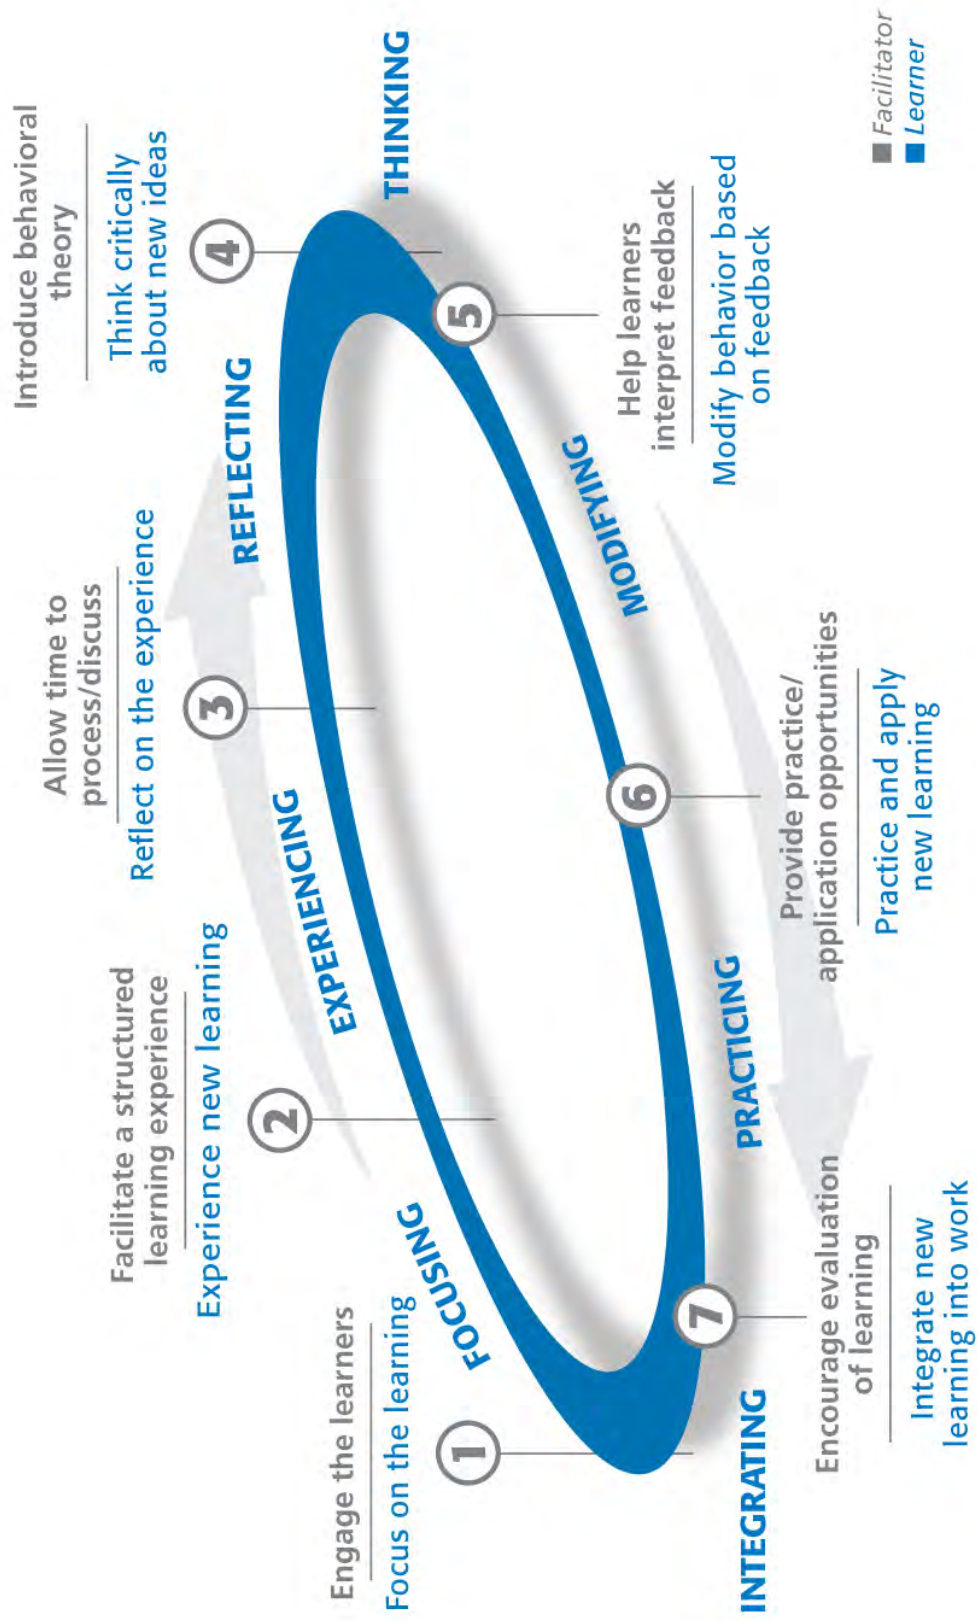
Facilitator
Learner

1
Engage the learners
Focus on the learning
FOCUSING

2
Facilitate a structured learning experience
Experience new learning
EXPERIENCING

3
Allow time to process/discuss
Reflect on the experience
REFLECTING

4
Introduce behavioral theory
Think critically about new ideas
THINKING

5
Help learners interpret feedback
Modify behavior based on feedback
MODIFYING

6
Provide practice/ application opportunities
Practice and apply new learning
PRACTICING

7
Encourage evaluation of learning
Integrate new learning into work
INTEGRATING